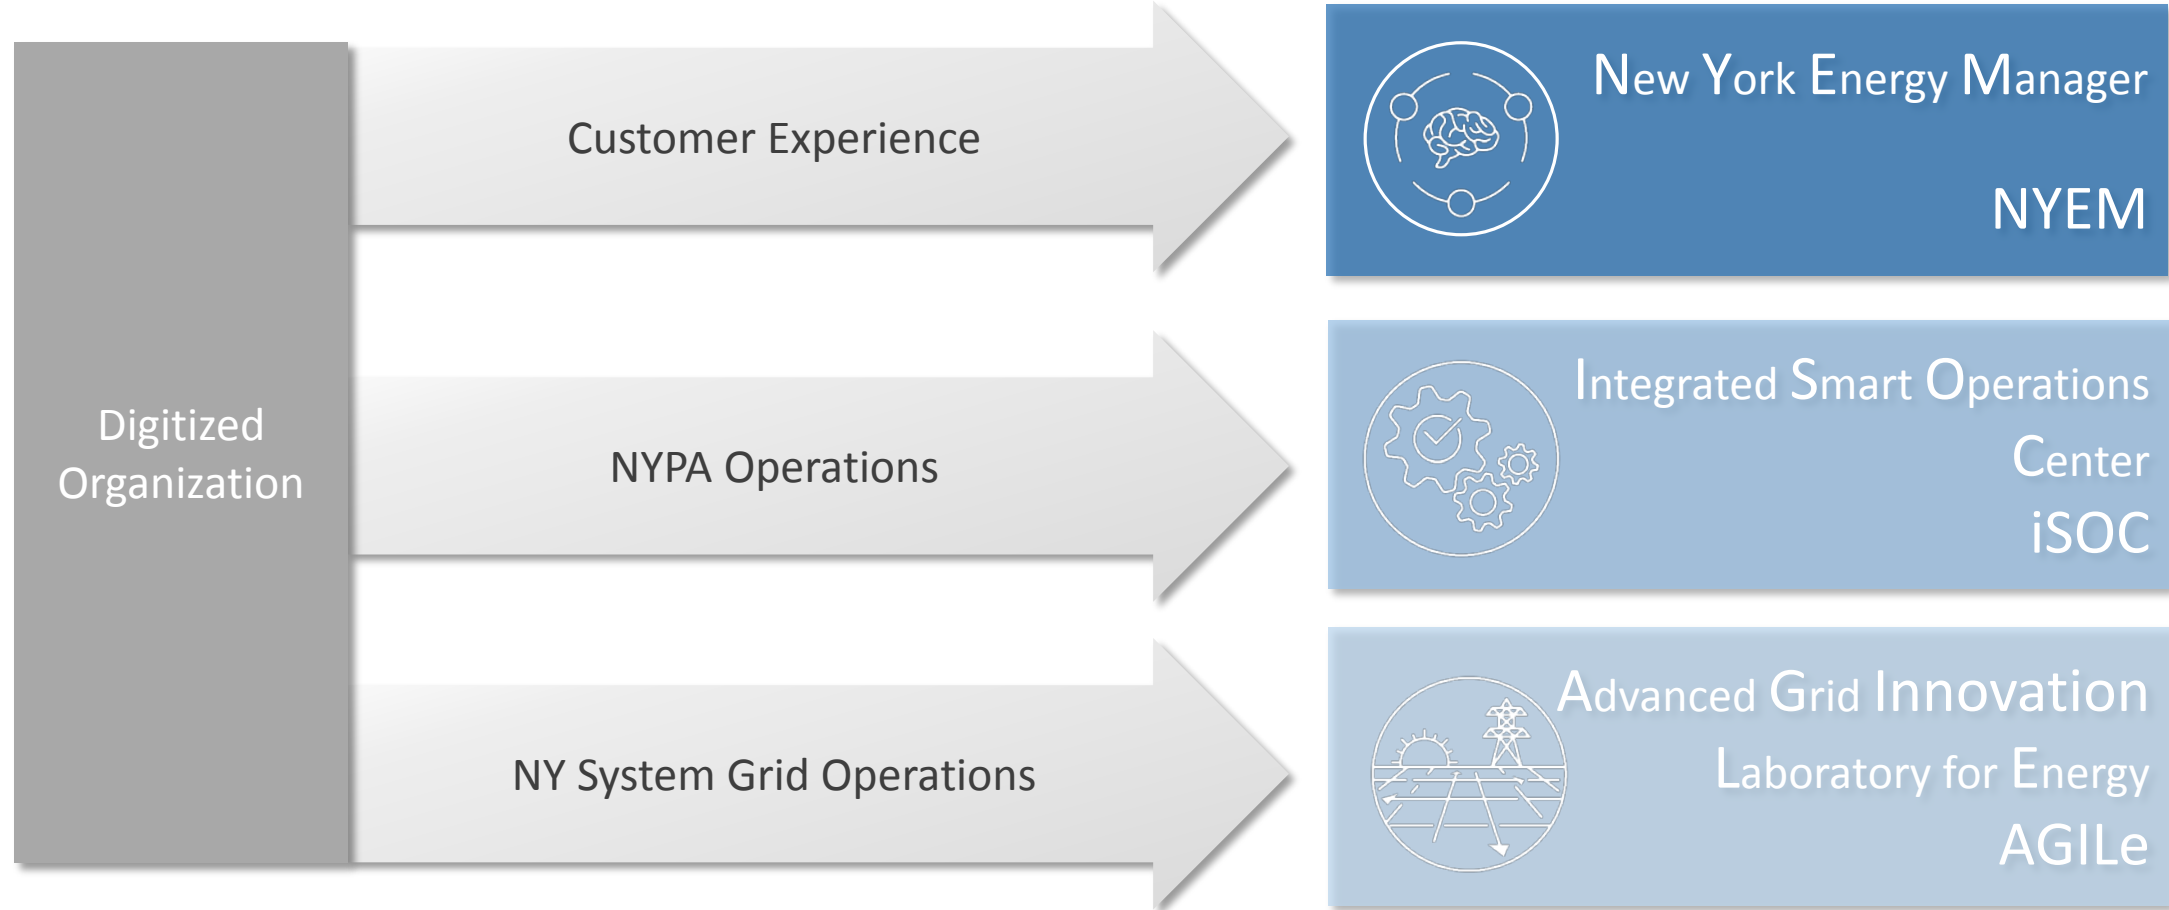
Digitized Organization

Customer Experience

NYPA Operations

NY System Grid Operations

New York Energy Manager

NYEM

Integrated Smart Operations Center

iSOC

Advanced Grid Innovation Laboratory for Energy

AGILe